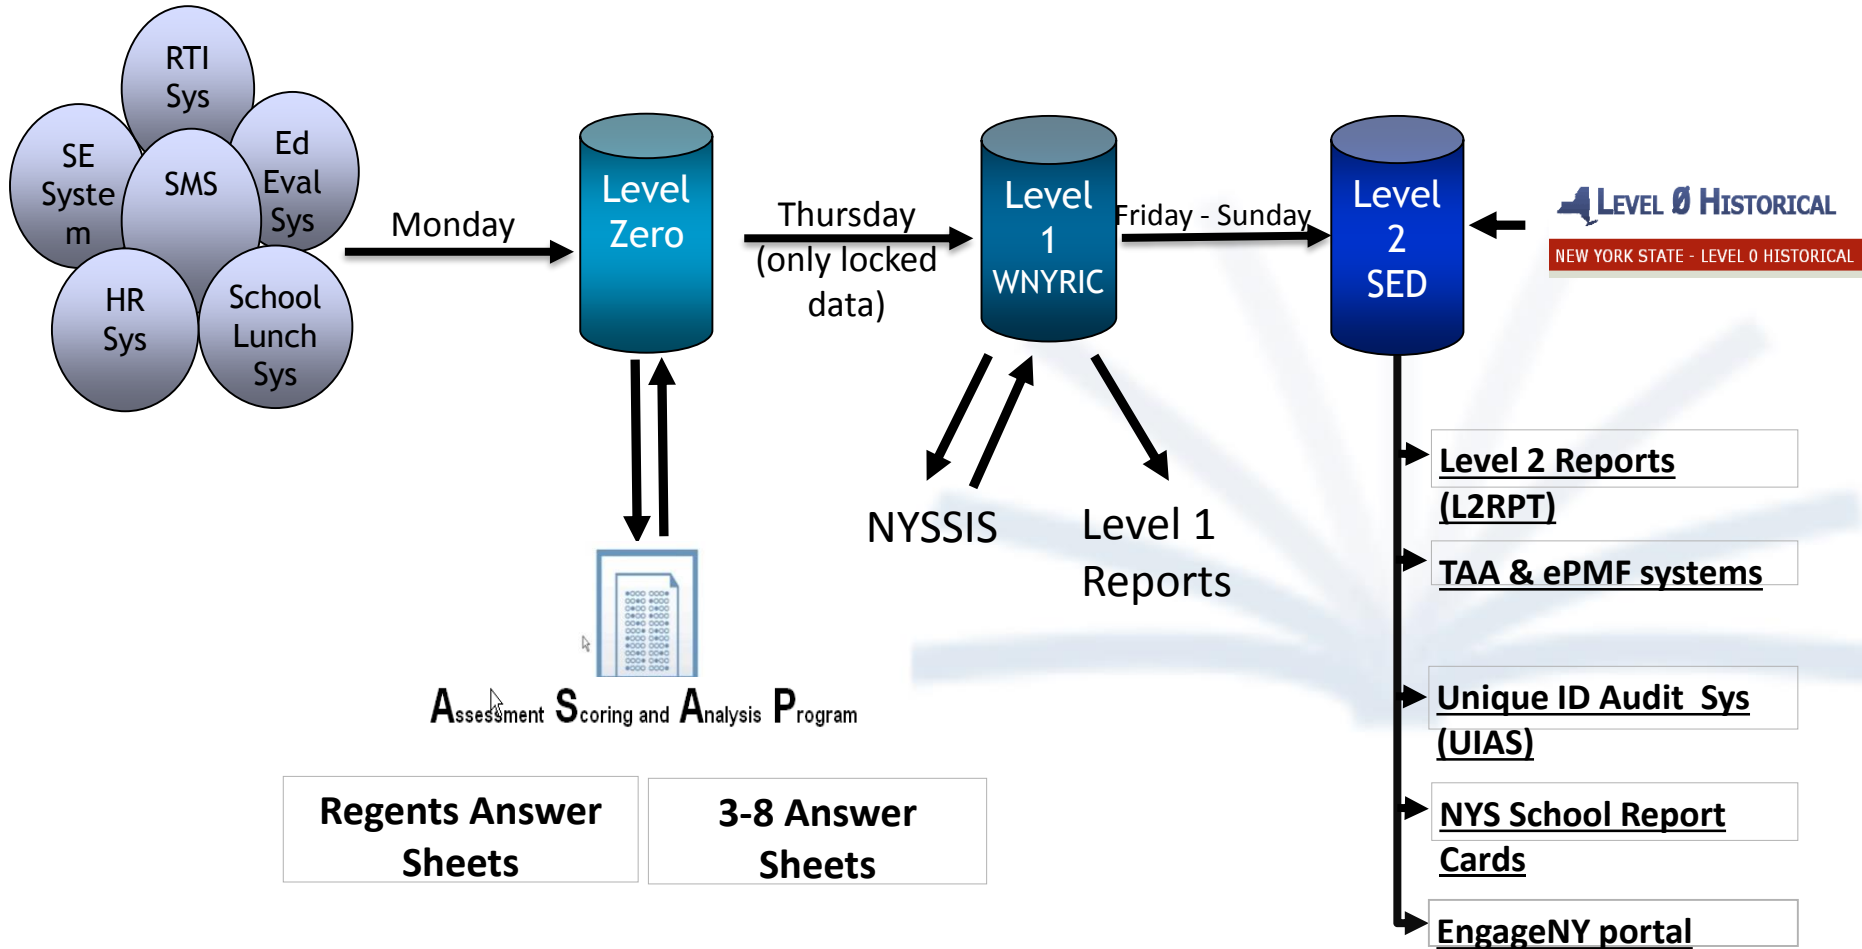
RTI Sys

SE System

SMS

Ed Eval Sys

HR Sys

School Lunch Sys

Monday

Level Zero

Thursday (only locked data)

Level 1 WNYRIC

Friday - Sunday

Level 2 SED

LEVEL 0 HISTORICAL

NEW YORK STATE - LEVEL 0 HISTORICAL

NYSSIS

Level 1 Reports

Level 2 Reports (L2RPT)

TAA & ePMF systems

Unique ID Audit Sys (UIAS)

NYS School Report Cards

EngageNY portal

Assessment Scoring and Analysis Program

Regents Answer Sheets

3-8 Answer Sheets